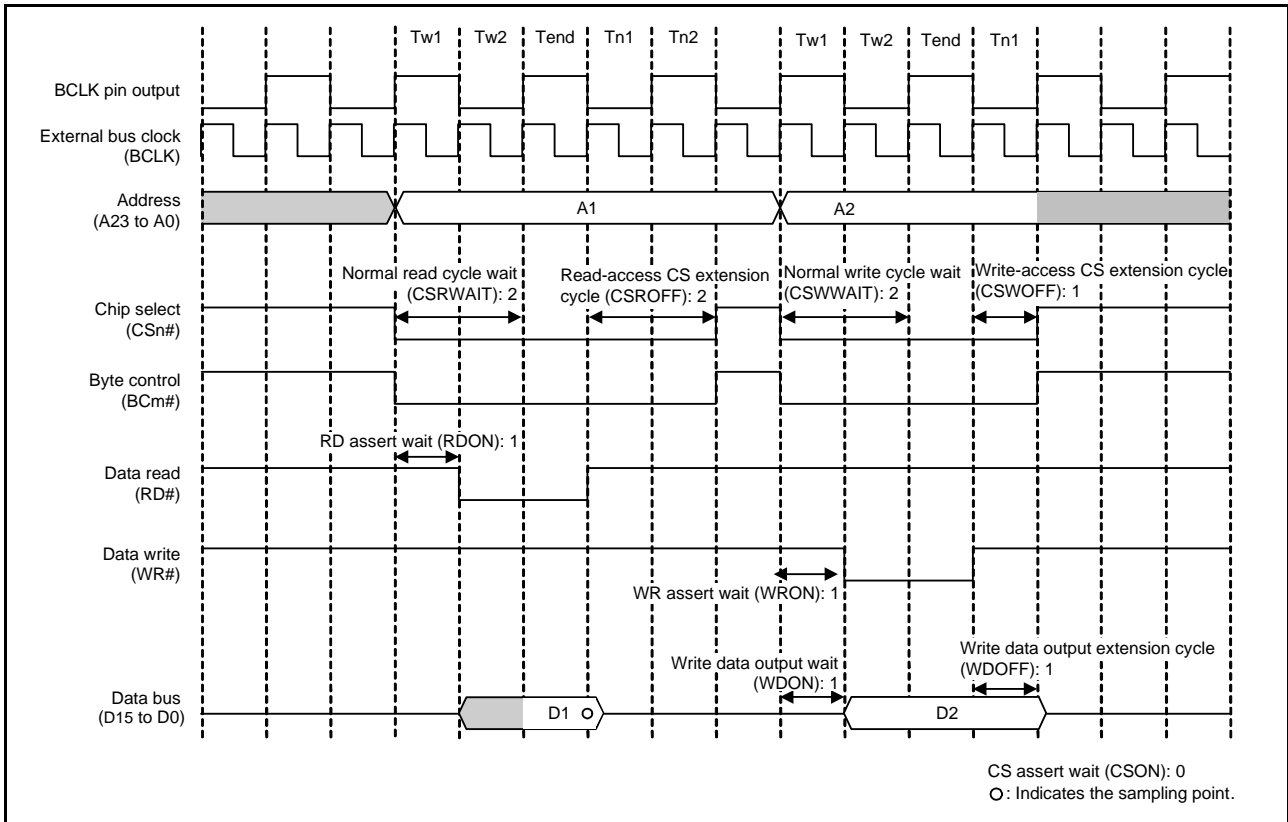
Tw1 Tw2 Tend Tn1 Tn2 Tw1 Tw2 Tend Tn1

BCLK pin output

External bus clock (BCLK)

Address (A23 to A0)

A1

A2

Normal read cycle wait (CSRWAIT): 2

Read-access CS extension cycle (CSROFF): 2

Normal write cycle wait (CSWWAIT): 2

Write-access CS extension cycle (CSWOFF): 1

Chip select (CSn#)

Byte control (BCm#)

RD assert wait (RDON): 1

Data read (RD#)

Data write (WR#)

WR assert wait (WRON): 1

Write data output extension cycle (WDOFF): 1

Write data output wait (WDON): 1

Data bus (D15 to D0)

D1

D2

CS assert wait (CSON): 0
○: Indicates the sampling point.